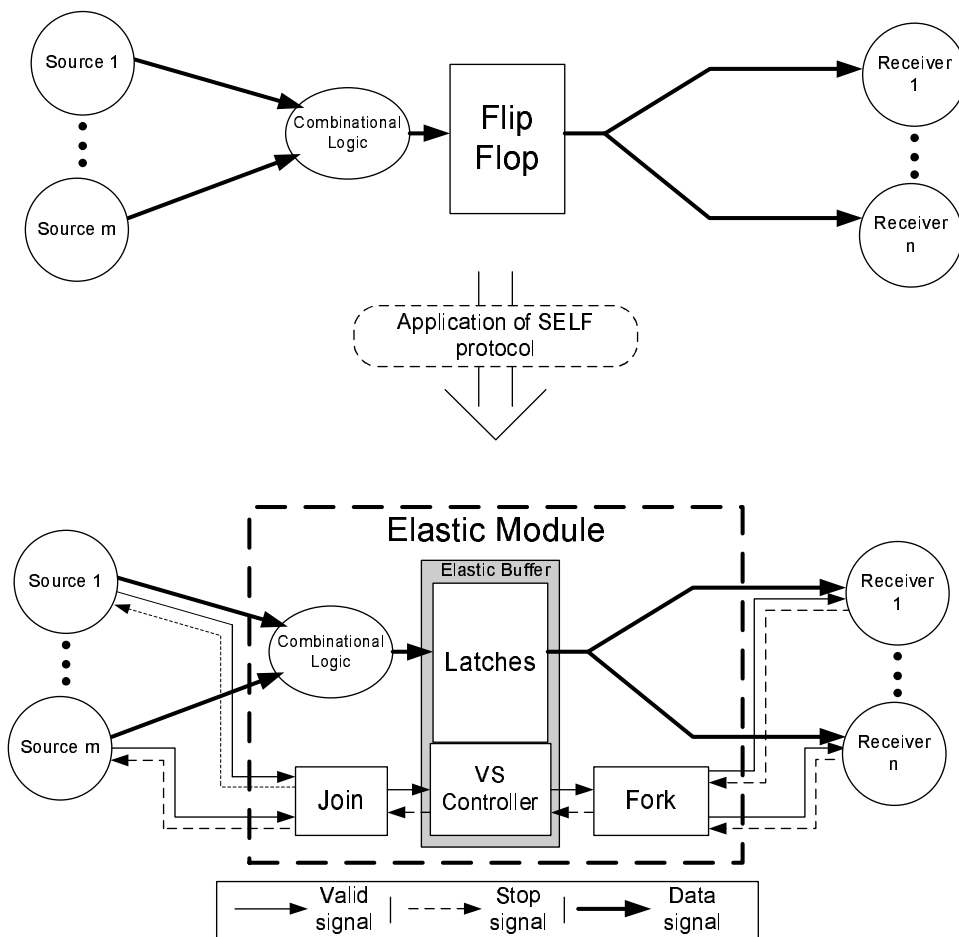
Source 1

Source m

Combinational Logic

Flip Flop

Receiver 1

Receiver n

Application of SELF protocol

Elastic Module

Elastic Buffer

Source 1

Source m

Combinational Logic

Latches

VS Controller

Join

Fork

Receiver 1

Receiver n

Valid signal | Stop signal | Data signal